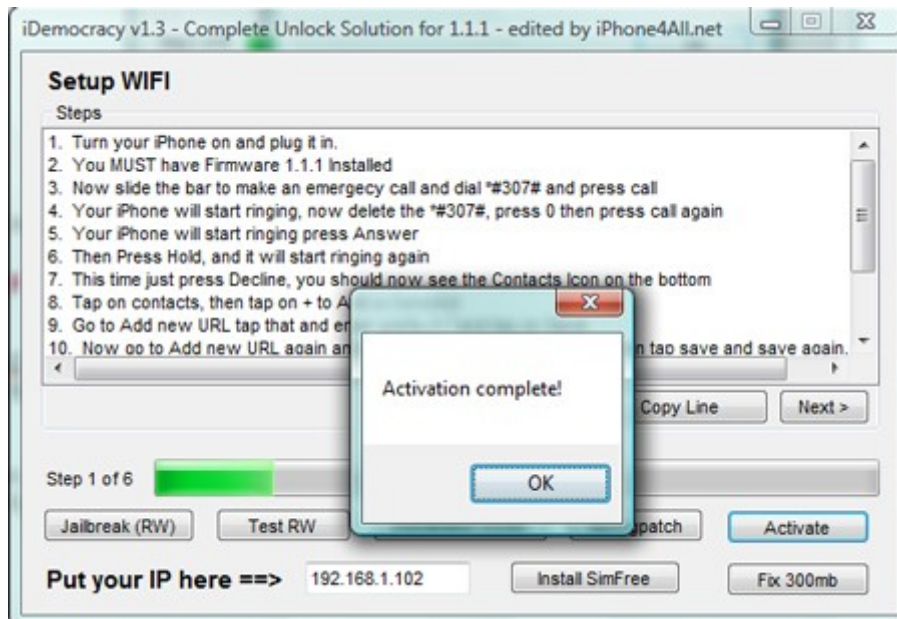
iDemocracy v1.3 - Complete Unlock Solution for 1.1.1 - edited by iPhone4All.net

Setup WIFI

Steps

1. Turn your iPhone on and plug it in.
2. You MUST have Firmware 1.1.1 Installed
3. Now slide the bar to make an emergecy call and dial *#307# and press call
4. Your iPhone will start ringing, now delete the *#307#, press 0 then press call again
5. Your iPhone will start ringing press Answer
6. Then Press Hold, and it will start ringing again
7. This time just press Decline, you should now see the Contacts Icon on the bottom
8. Tap on contacts, then tap on + to A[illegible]
9. Go to Add new URL tap that and er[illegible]
10. Now go to Add new URL again an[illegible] n tap save and save again.

Activation complete!

OK

Copy Line

Next >

Step 1 of 6

Jailbreak (RW)

Test RW

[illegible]patch

Activate

Put your IP here ==>

192.168.1.102

Install SimFree

Fix 300mb